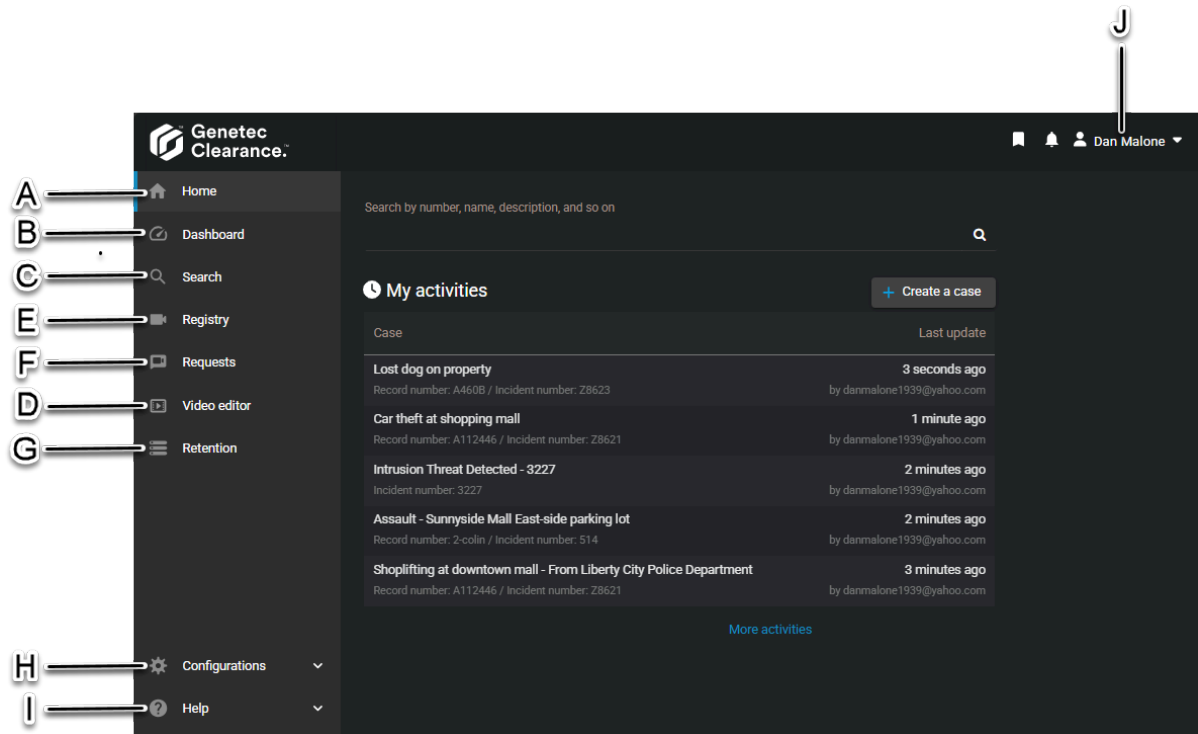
J

Genetec Clearance.™

Dan Malone

A Home
B Dashboard
C Search
E Registry
F Requests
D Video editor
G Retention

Search by number, name, description, and so on

My activities

+ Create a case

| Case | Last update |
|---|---|
| Lost dog on property<br>Record number: A460B / Incident number: Z8623 | 3 seconds ago<br>by danmalone1939@yahoo.com |
| Car theft at shopping mall<br>Record number: A112446 / Incident number: Z8621 | 1 minute ago<br>by danmalone1939@yahoo.com |
| Intrusion Threat Detected - 3227<br>Incident number: 3227 | 2 minutes ago<br>by danmalone1939@yahoo.com |
| Assault - Sunnyside Mall East-side parking lot<br>Record number: 2-colin / Incident number: 514 | 2 minutes ago<br>by danmalone1939@yahoo.com |
| Shoplifting at downtown mall - From Liberty City Police Department<br>Record number: A112446 / Incident number: Z8621 | 3 minutes ago<br>by danmalone1939@yahoo.com |

More activities

H Configurations
I Help